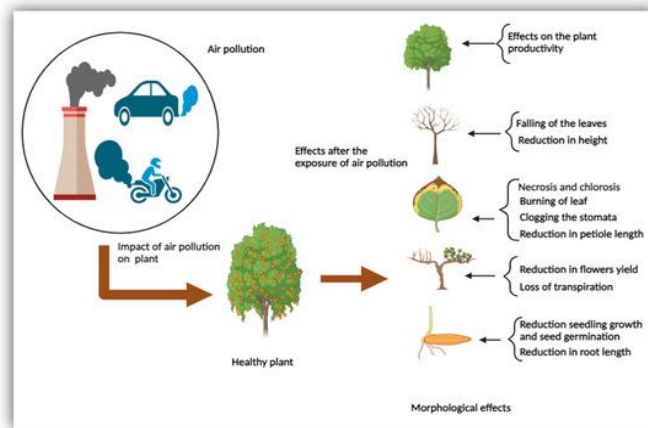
Air pollution

Impact of air pollution on plant

Healthy plant

Effects after the exposure of air pollution

Effects on the plant productivity

Falling of the leaves
Reduction in height

Necrosis and chlorosis
Burning of leaf
Clogging the stomata
Reduction in petiole length

Reduction in flowers yield
Loss of transpiration

Reduction seedling growth and seed germination
Reduction in root length

Morphological effects